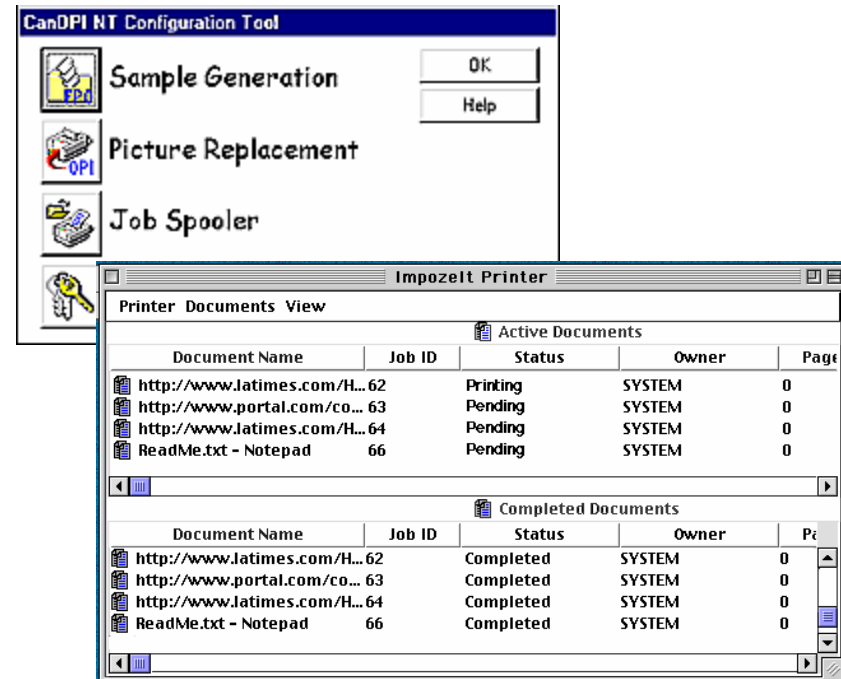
CanOPI NT Configuration Tool

EPO Sample Generation

OPI Picture Replacement

Job Spooler

OK

Help

ImpozeIt Printer

Printer Documents View

Active Documents

| Document Name | Job ID | Status | Owner | Page |
|---|---|---|---|---|
| http://www.latimes.com/H... | 62 | Printing | SYSTEM | 0 |
| http://www.portal.com/co... | 63 | Pending | SYSTEM | 0 |
| http://www.latimes.com/H... | 64 | Pending | SYSTEM | 0 |
| ReadMe.txt - Notepad | 66 | Pending | SYSTEM | 0 |

Completed Documents

| Document Name | Job ID | Status | Owner | Pa |
|---|---|---|---|---|
| http://www.latimes.com/H... | 62 | Completed | SYSTEM | 0 |
| http://www.portal.com/co... | 63 | Completed | SYSTEM | 0 |
| http://www.latimes.com/H... | 64 | Completed | SYSTEM | 0 |
| ReadMe.txt - Notepad | 66 | Completed | SYSTEM | 0 |